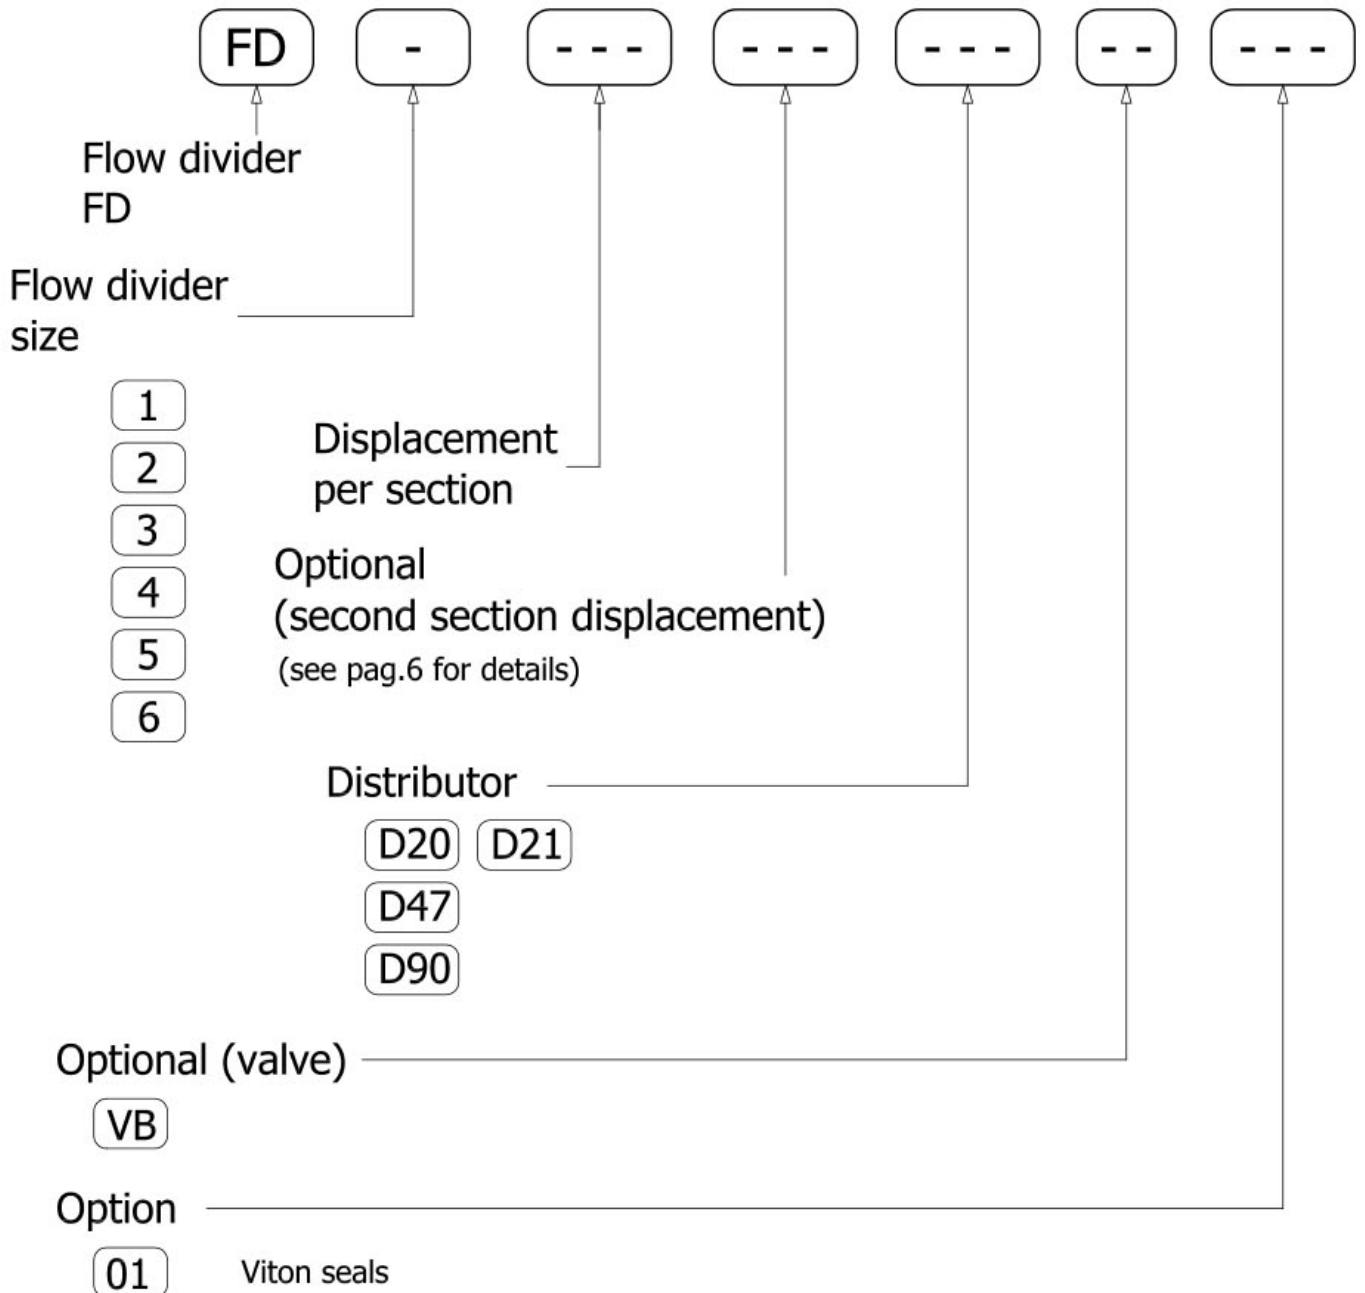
FD - - - - - - - - - - - - - - -

Flow divider FD

Flow divider size

1
2
3
4
5
6

Displacement per section

Optional (second section displacement)
(see pag.6 for details)

Distributor

D20 D21
D47
D90

Optional (valve)

VB

Option

01 Viton seals